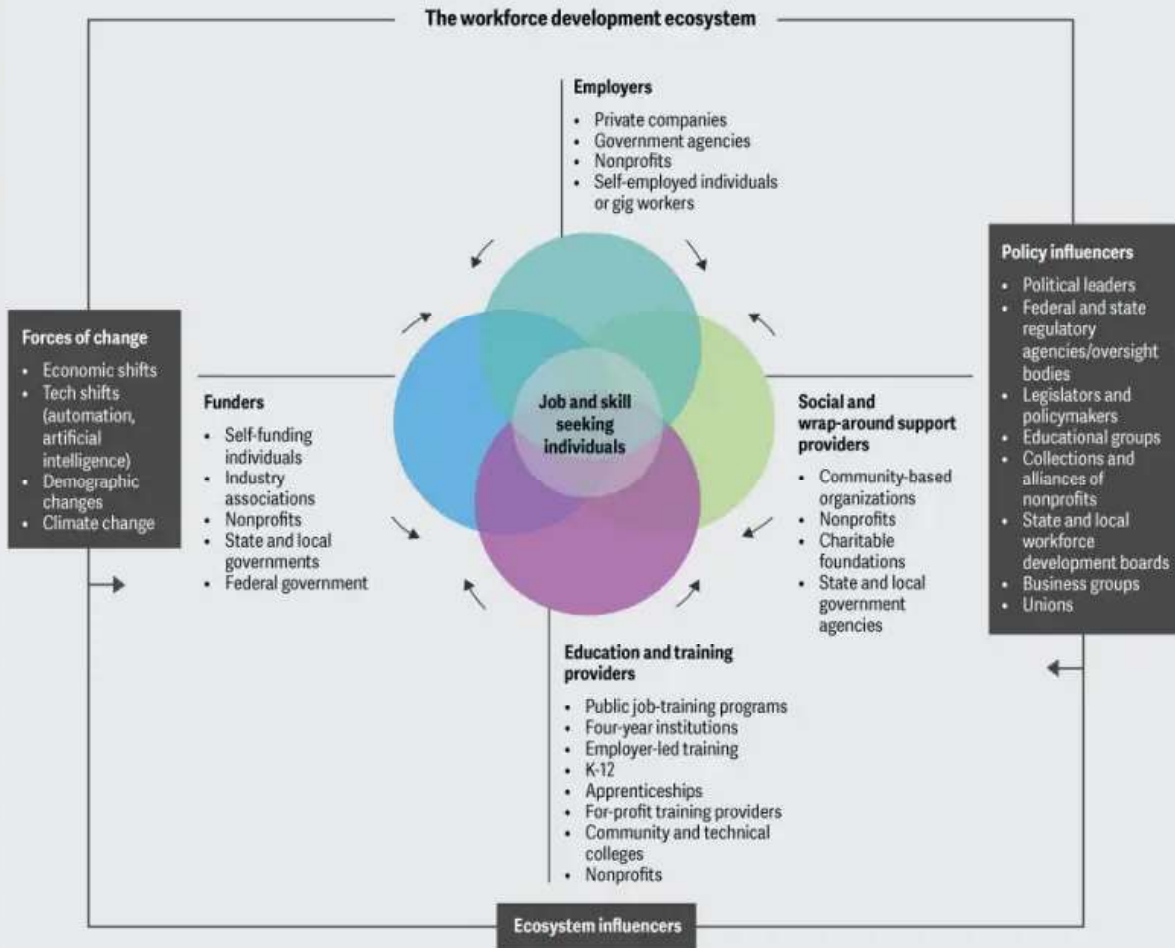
The workforce development ecosystem

Employers
- Private companies
- Government agencies
- Nonprofits
- Self-employed individuals or gig workers

Policy influencers
- Political leaders
- Federal and state regulatory agencies/oversight bodies
- Legislators and policymakers
- Educational groups
- Collections and alliances of nonprofits
- State and local workforce development boards
- Business groups
- Unions

Forces of change
- Economic shifts
- Tech shifts (automation, artificial intelligence)
- Demographic changes
- Climate change

Funders
- Self-funding individuals
- Industry associations
- Nonprofits
- State and local governments
- Federal government

Job and skill seeking individuals

Social and wrap-around support providers
- Community-based organizations
- Nonprofits
- Charitable foundations
- State and local government agencies

Education and training providers
- Public job-training programs
- Four-year institutions
- Employer-led training
- K-12
- Apprenticeships
- For-profit training providers
- Community and technical colleges
- Nonprofits

Ecosystem influencers